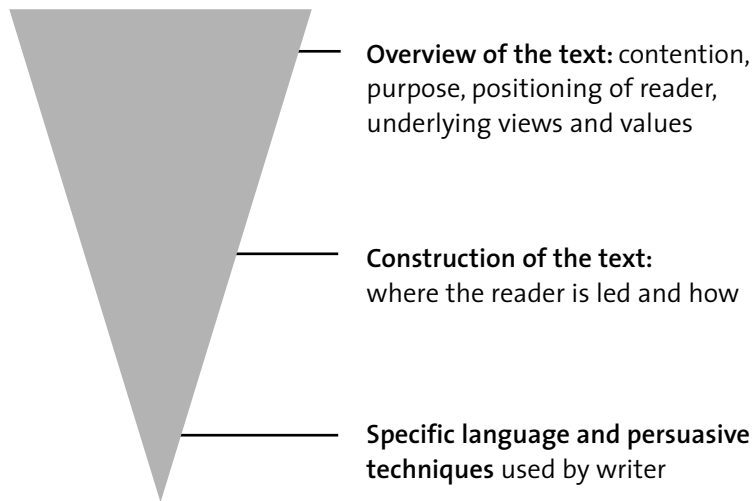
**Overview of the text:** contention, purpose, positioning of reader, underlying views and values

**Construction of the text:** where the reader is led and how

**Specific language and persuasive techniques** used by writer